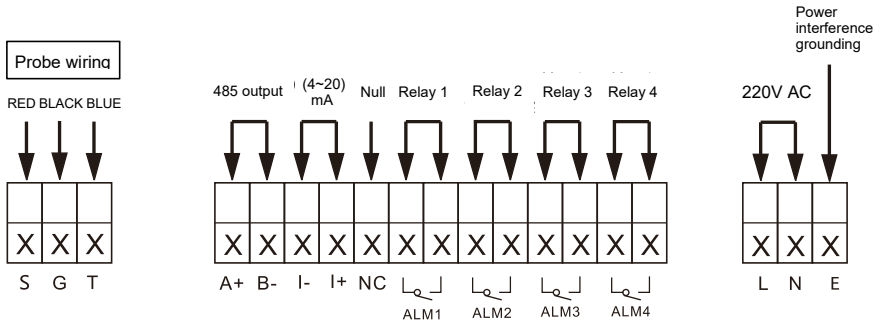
Power interference grounding

Probe wiring

RED BLACK BLUE

| X | X | X |
|---|---|---|

S G T

485 output (4~20) mA Null Relay 1 Relay 2 Relay 3 Relay 4

| X | X | X | X | X | X | X | X | X | X | X | X | X |
|---|---|---|---|---|---|---|---|---|---|---|---|---|

A+ B- I- I+ NC

ALM1 ALM2 ALM3 ALM4

220V AC

| X | X | X |
|---|---|---|

L N E